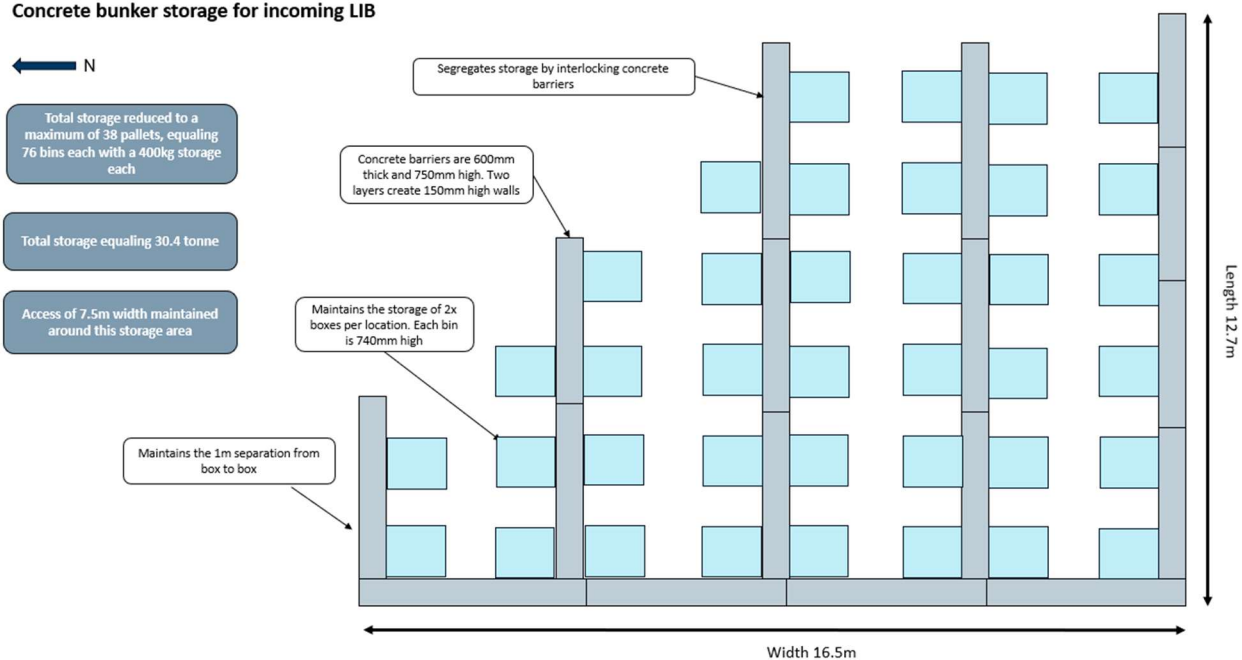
Concrete bunker storage for incoming LIB

N

Total storage reduced to a maximum of 38 pallets, equaling 76 bins each with a 400kg storage each

Total storage equaling 30.4 tonne

Access of 7.5m width maintained around this storage area

Segregates storage by interlocking concrete barriers

Concrete barriers are 600mm thick and 750mm high. Two layers create 150mm high walls

Maintains the storage of 2x boxes per location. Each bin is 740mm high

Maintains the 1m separation from box to box

Length 12.7m

Width 16.5m